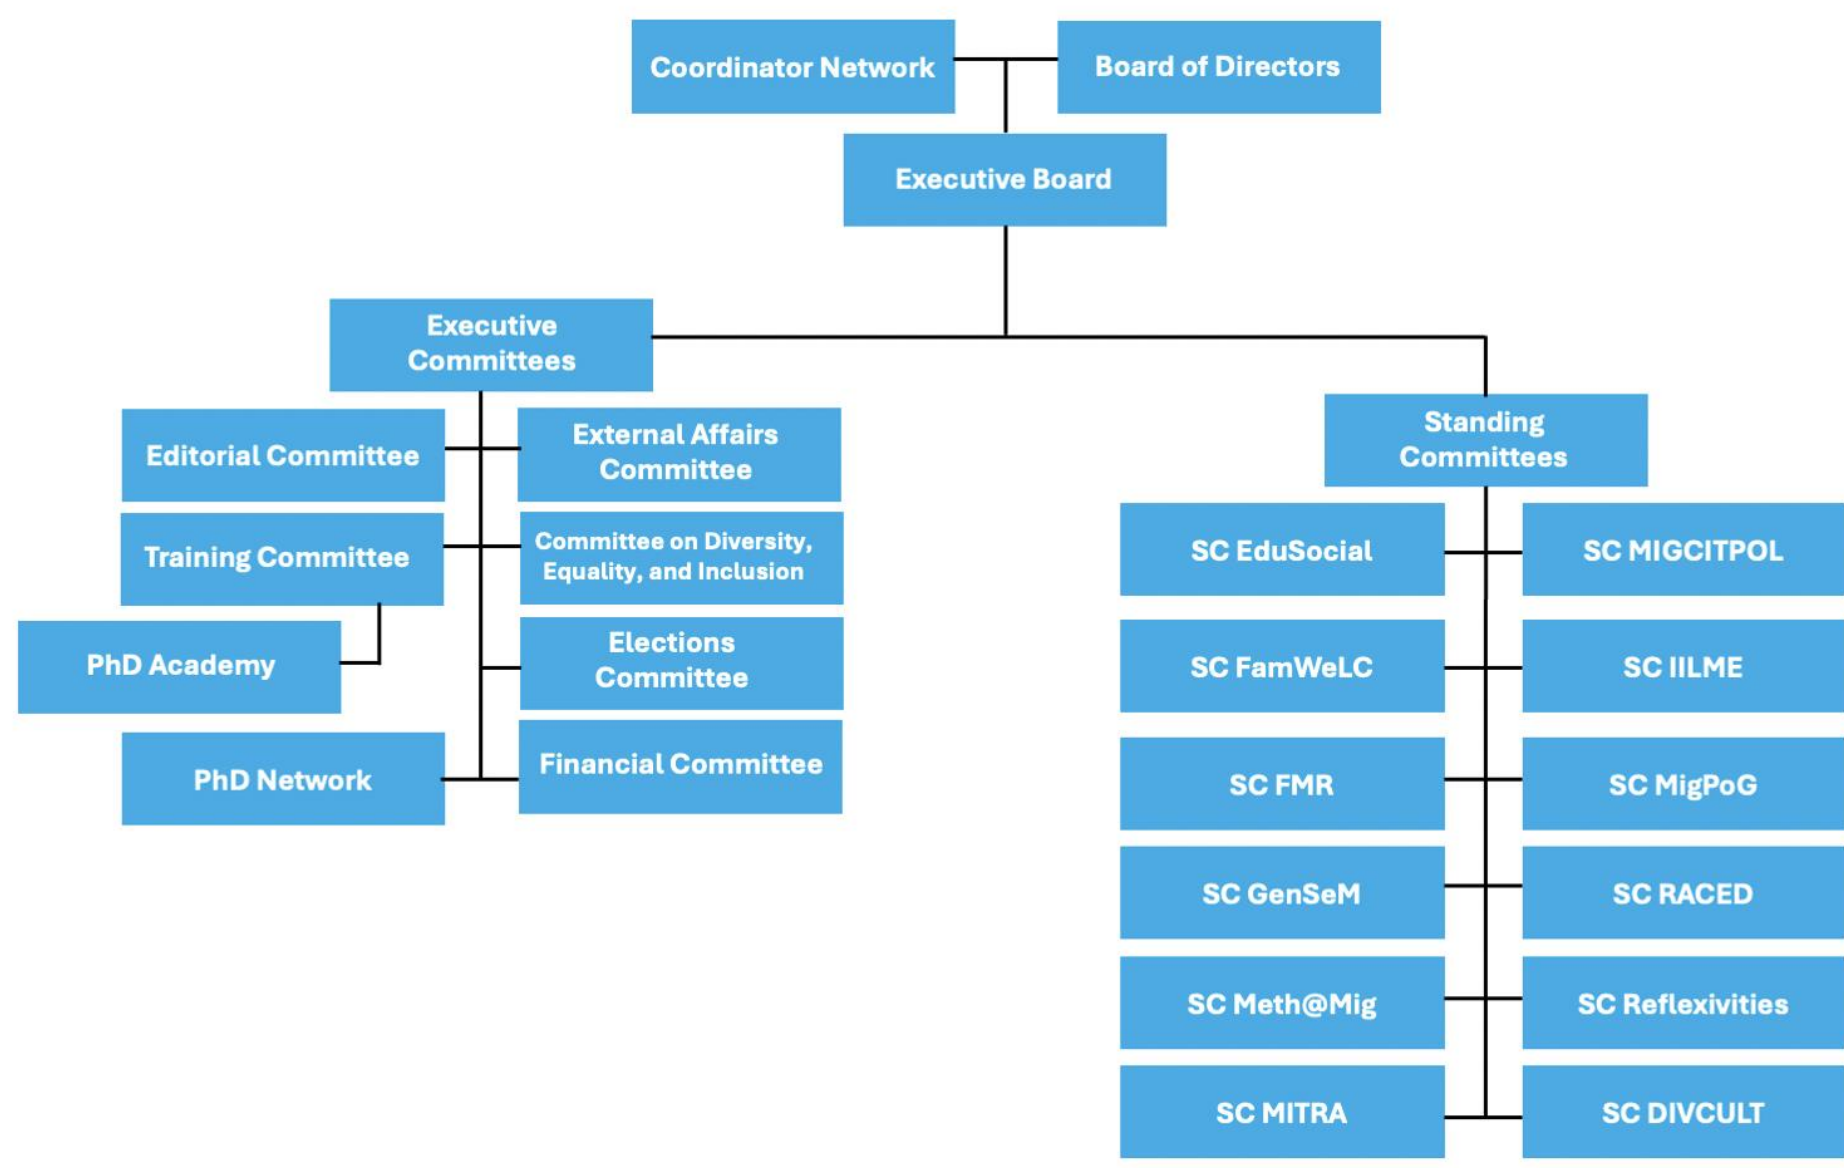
Coordinator Network

Board of Directors

Executive Board

Executive Committees

Editorial Committee

External Affairs Committee

Training Committee

Committee on Diversity, Equality, and Inclusion

PhD Academy

Elections Committee

PhD Network

Financial Committee

Standing Committees

SC EduSocial

SC MIGCITPOL

SC FamWeLC

SC IILME

SC FMR

SC MigPoG

SC GenSeM

SC RACED

SC Meth@Mig

SC Reflexivities

SC MITRA

SC DIVCULT